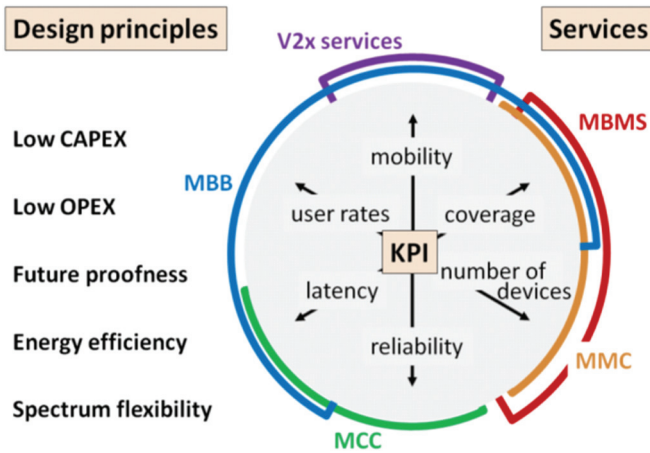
Design principles

Low CAPEX

Low OPEX

Future proofness

Energy efficiency

Spectrum flexibility

Services

V2x services

MBMS

MBB

mobility

user rates

coverage

KPI

latency

number of devices

reliability

MMC

MCC